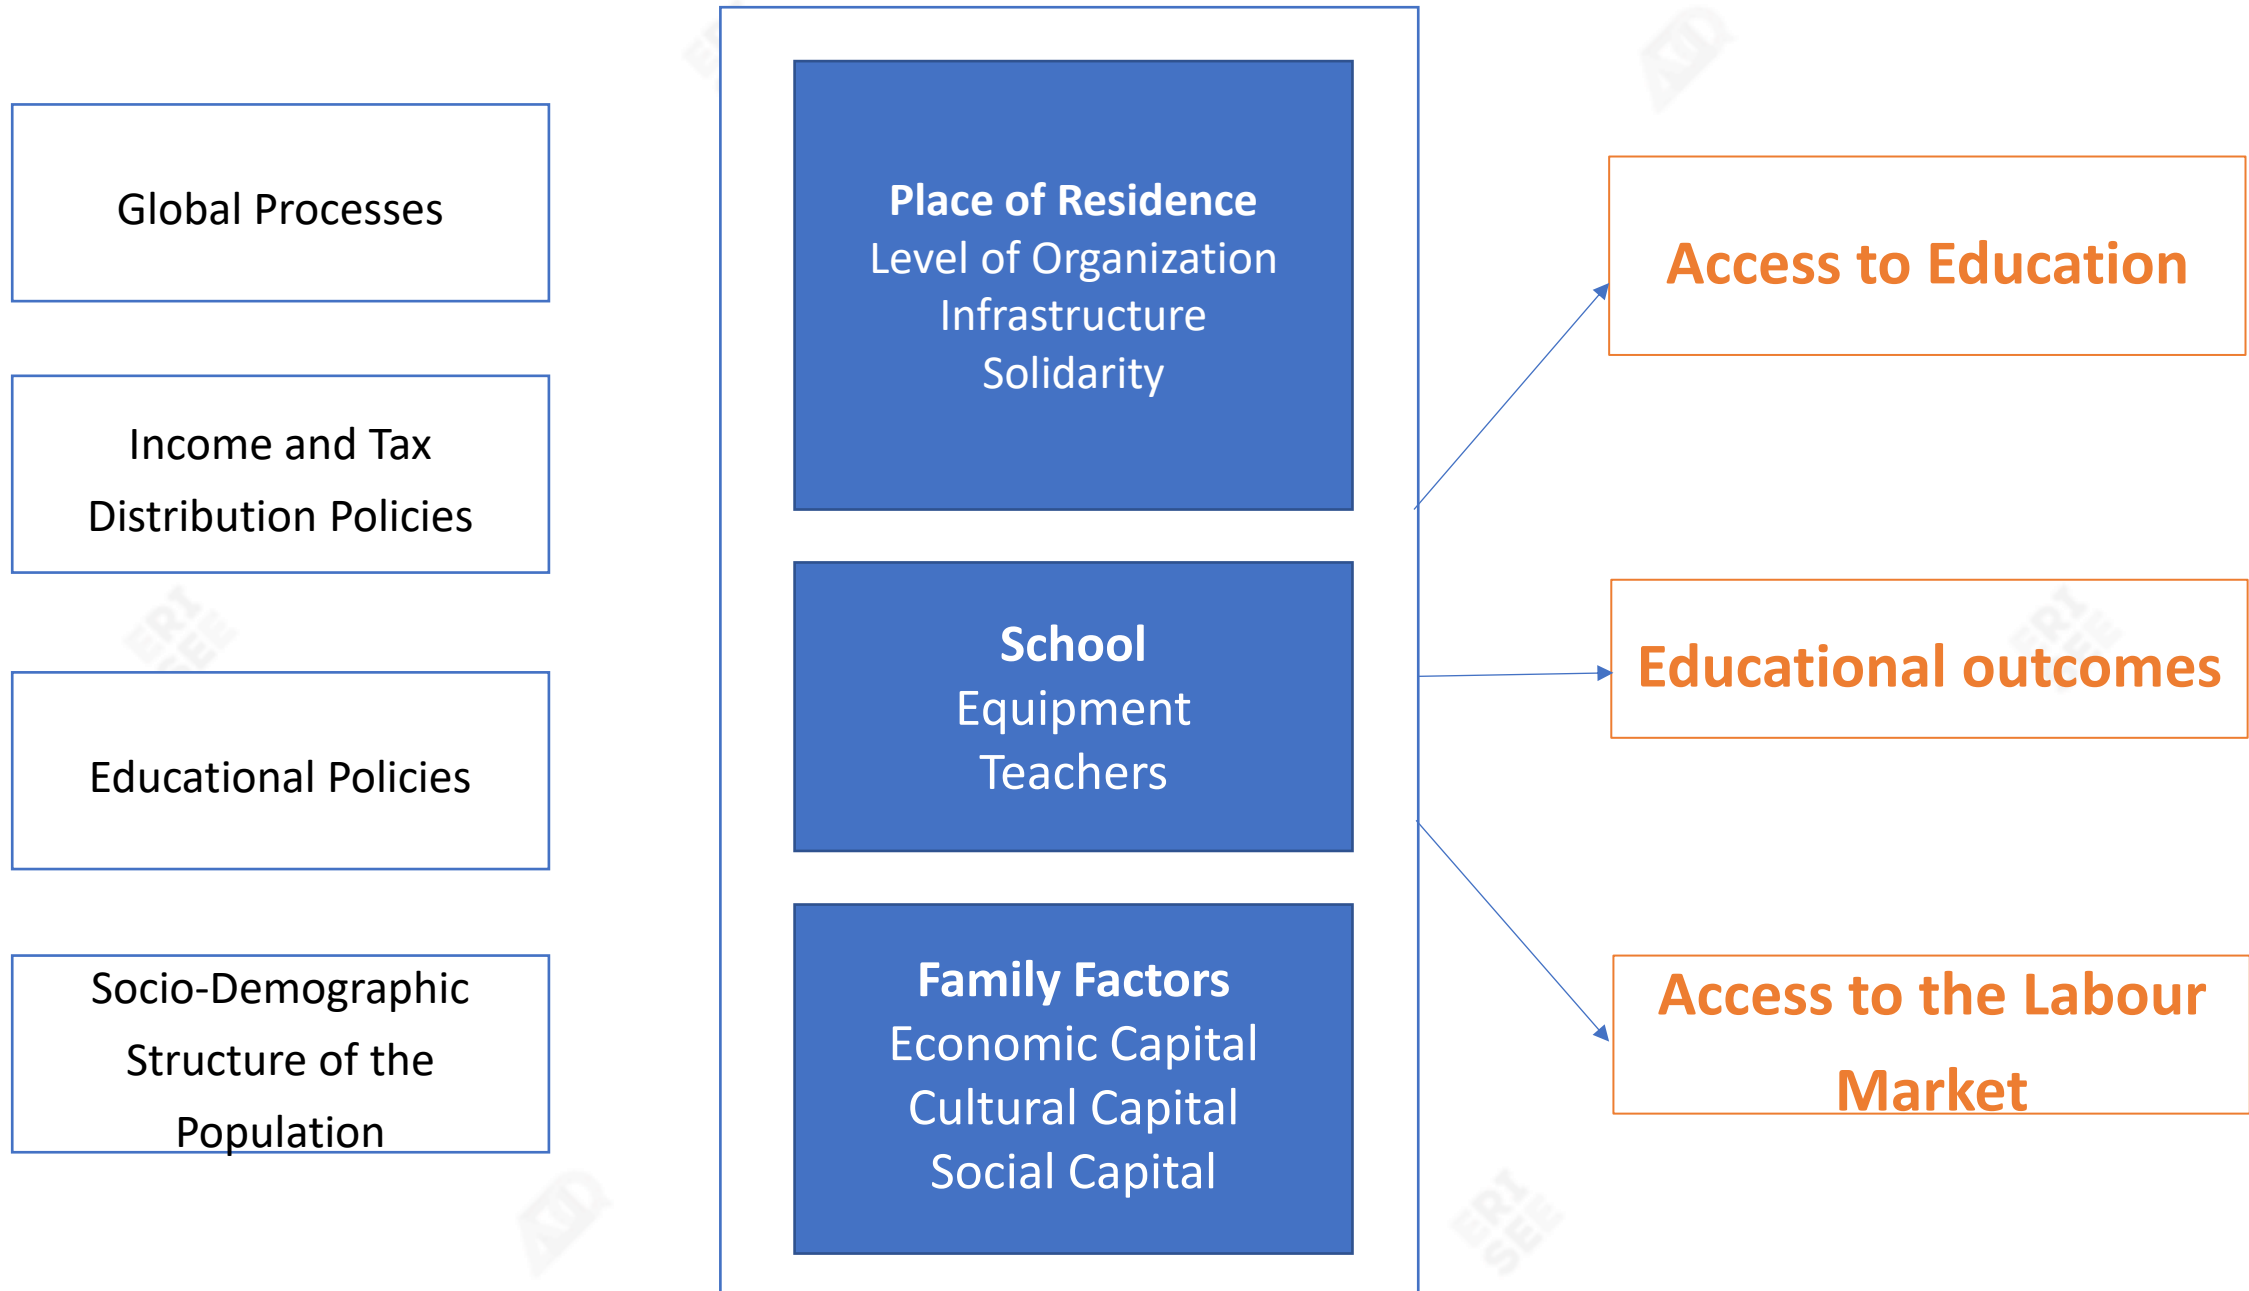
Global Processes

Income and Tax Distribution Policies

Educational Policies

Socio-Demographic Structure of the Population

**Place of Residence**
Level of Organization
Infrastructure
Solidarity

**School**
Equipment
Teachers

**Family Factors**
Economic Capital
Cultural Capital
Social Capital

Access to Education

Educational outcomes

Access to the Labour Market